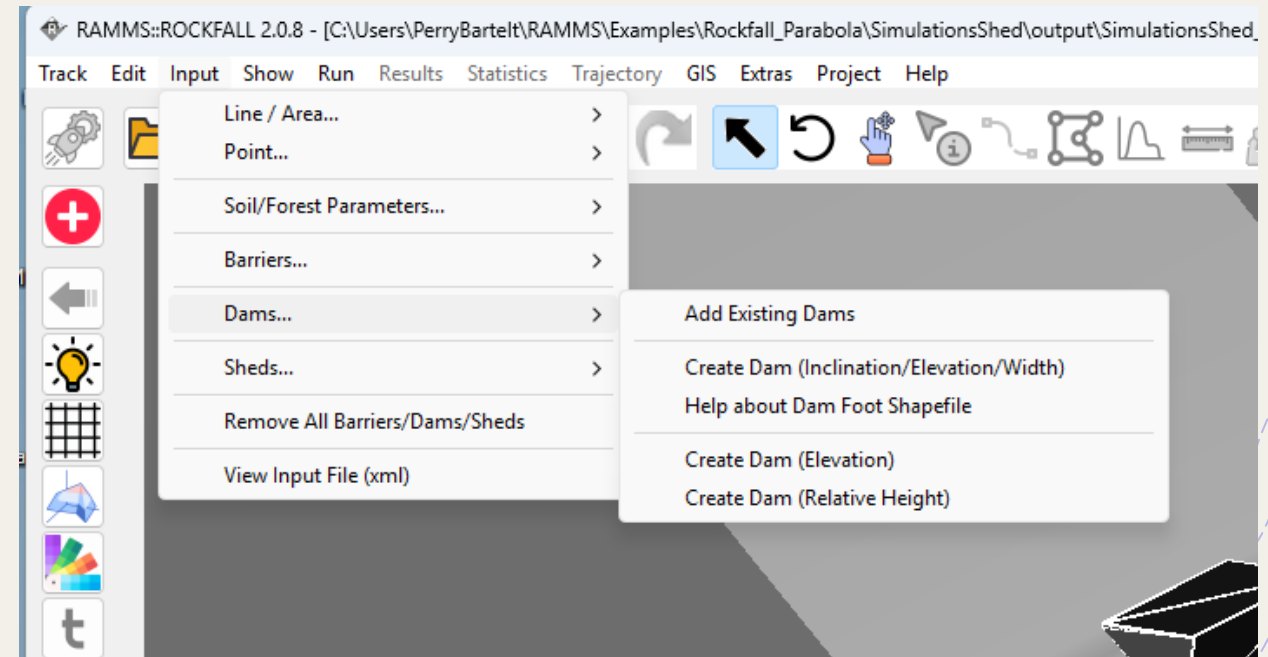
RAMMS::ROCKFALL 2.0.8 - [C:\Users\PerryBartelt\RAMMS\Examples\Rockfall_Parabola\SimulationsShed\output\SimulationsShed_

Track Edit Input Show Run Results Statistics Trajectory GIS Extras Project Help

Line / Area...
Point...
Soil/Forest Parameters...
Barriers...
Dams...
Sheds...
Remove All Barriers/Dams/Sheds
View Input File (xml)

Add Existing Dams
Create Dam (Inclination/Elevation/Width)
Help about Dam Foot Shapefile
Create Dam (Elevation)
Create Dam (Relative Height)